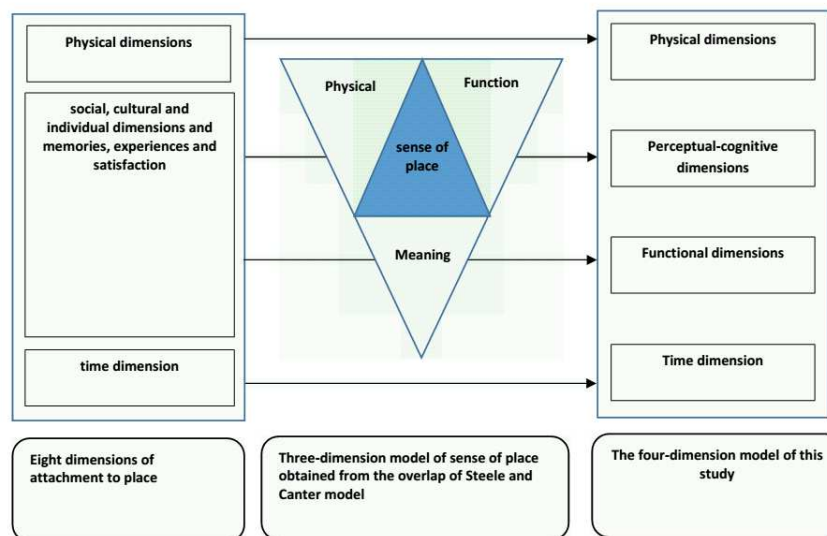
Physical dimensions

social, cultural and individual dimensions and memories, experiences and satisfaction

time dimension

Physical

Function

sense of place

Meaning

Physical dimensions

Perceptual-cognitive dimensions

Functional dimensions

Time dimension

Eight dimensions of attachment to place

Three-dimension model of sense of place obtained from the overlap of Steele and Canter model

The four-dimension model of this study